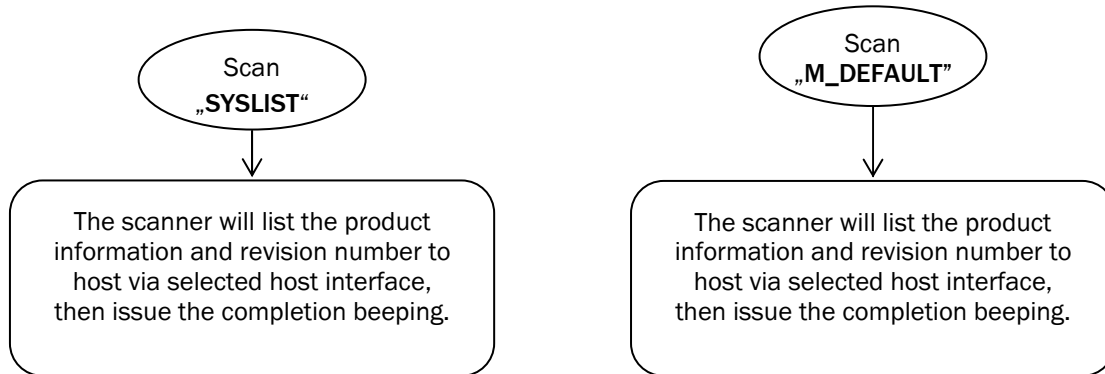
Scan
„SYSLIST“

The scanner will list the product information and revision number to host via selected host interface, then issue the completion beeping.

Scan
„M_DEFAULT”

The scanner will list the product information and revision number to host via selected host interface, then issue the completion beeping.